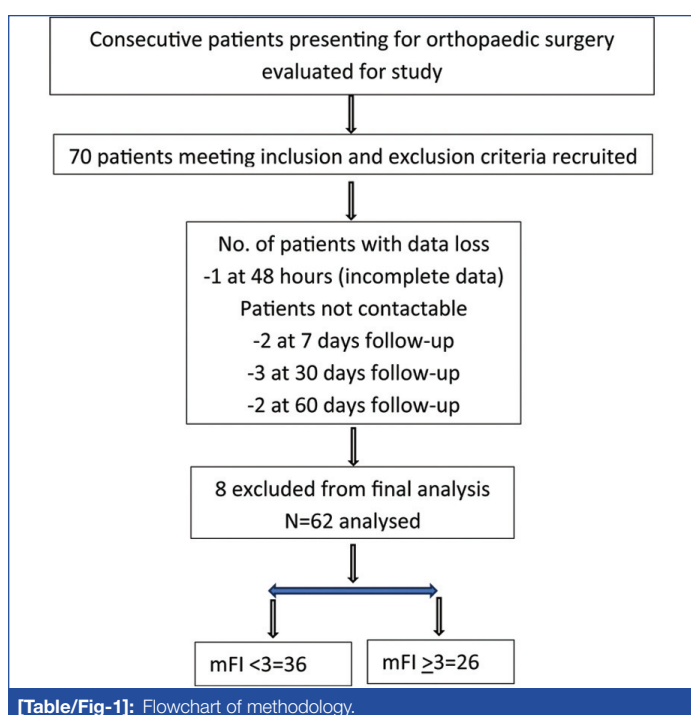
Consecutive patients presenting for orthopaedic surgery evaluated for study

70 patients meeting inclusion and exclusion criteria recruited

No. of patients with data loss
-1 at 48 hours (incomplete data)
Patients not contactable
-2 at 7 days follow-up
-3 at 30 days follow-up
-2 at 60 days follow-up

8 excluded from final analysis
N=62 analysed

mFI <3=36

mFI $\geq$3=26

[Table/Fig-1]: Flowchart of methodology.